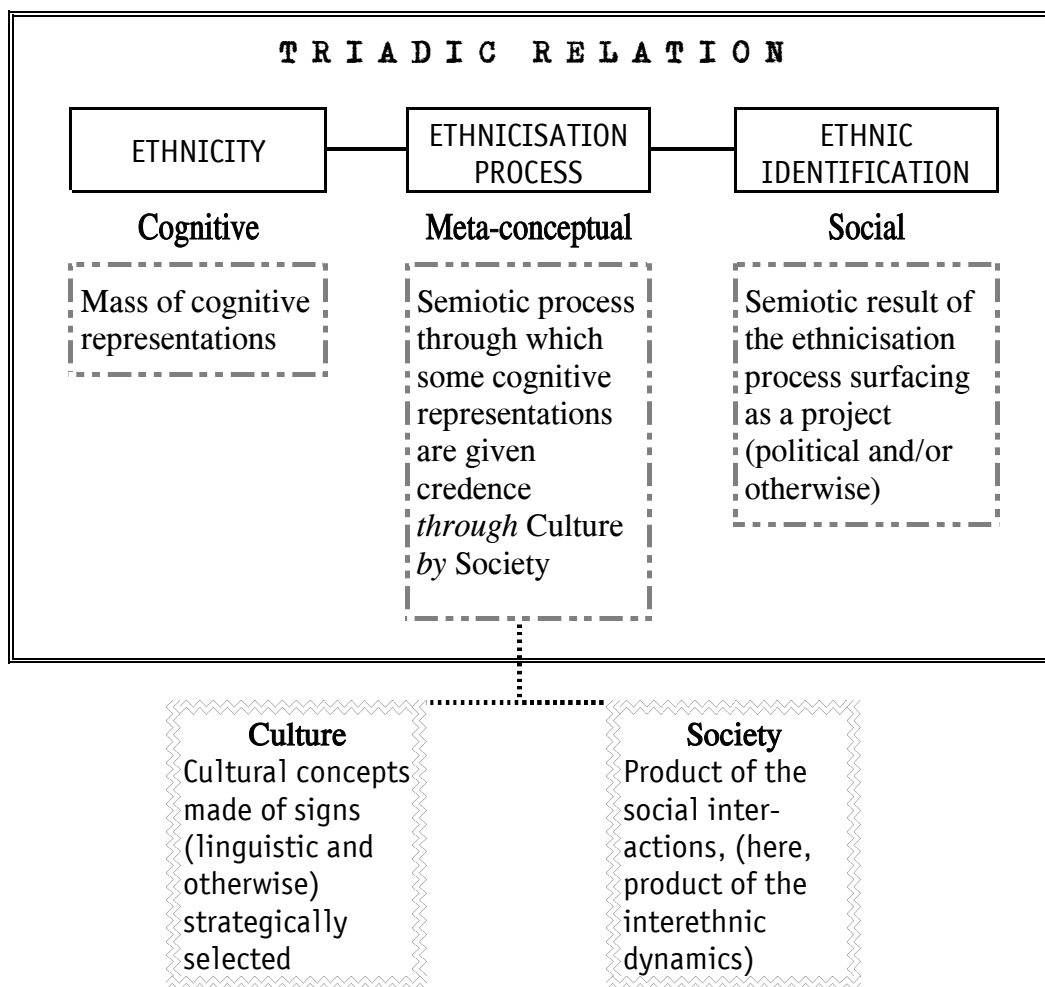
T R I A D I C   R E L A T I O N

ETHNICITY

ETHNICISATION PROCESS

ETHNIC IDENTIFICATION

Cognitive

Meta-conceptual

Social

Mass of cognitive representations

Semiotic process through which some cognitive representations are given credence *through* Culture *by* Society

Semiotic result of the ethnicisation process surfacing as a project (political and/or otherwise)

Culture
Cultural concepts made of signs (linguistic and otherwise) strategically selected

Society
Product of the social interactions, (here, product of the interethnic dynamics)